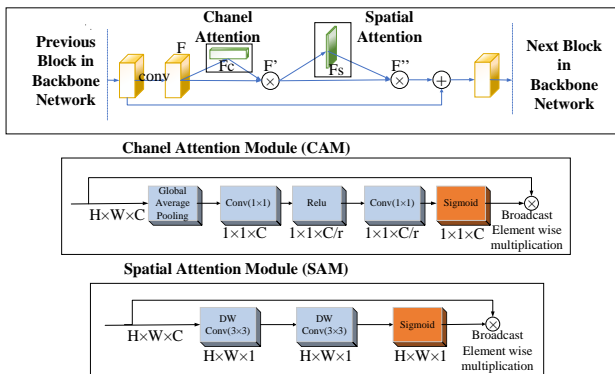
Previous Block in Backbone Network

conv

F

Chanel Attention

Fc

F'

Spatial Attention

Fs

F''

Next Block in Backbone Network

Chanel Attention Module (CAM)

H×W×C

Global Average Pooling

Conv(1×1)

1×1×C

Relu

1×1×C/r

Conv(1×1)

1×1×C/r

Sigmoid

1×1×C

Broadcast Element wise multiplication

Spatial Attention Module (SAM)

H×W×C

DW Conv(3×3)

H×W×1

DW Conv(3×3)

H×W×1

Sigmoid

H×W×1

Broadcast Element wise multiplication